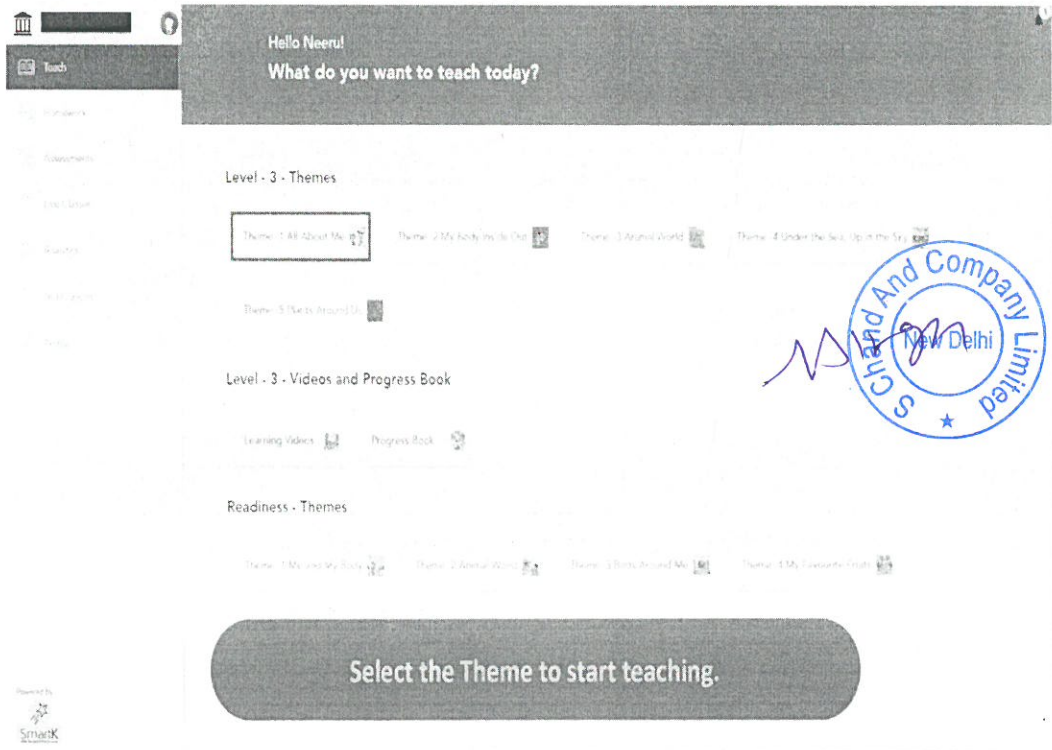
Teach

Homework

Assessments

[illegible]

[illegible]

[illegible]

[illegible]

Hello Neeru!

What do you want to teach today?

Level - 3 - Themes

Theme 1 All About Me

Theme 2 My Body Inside Out

Theme 3 Animal World

Theme 4 Under the Sea, Up in the Sky

Theme 5 Plants Around Us

Level - 3 - Videos and Progress Book

Learning Videos

Progress Book

Readiness - Themes

Theme 1 Me and My Body

Theme 2 Animal World

Theme 3 Birds Around Me

Theme 4 My Favourite Fruits

Select the Theme to start teaching.

S Chand And Company Limited New Delhi

Powered By

SmartK